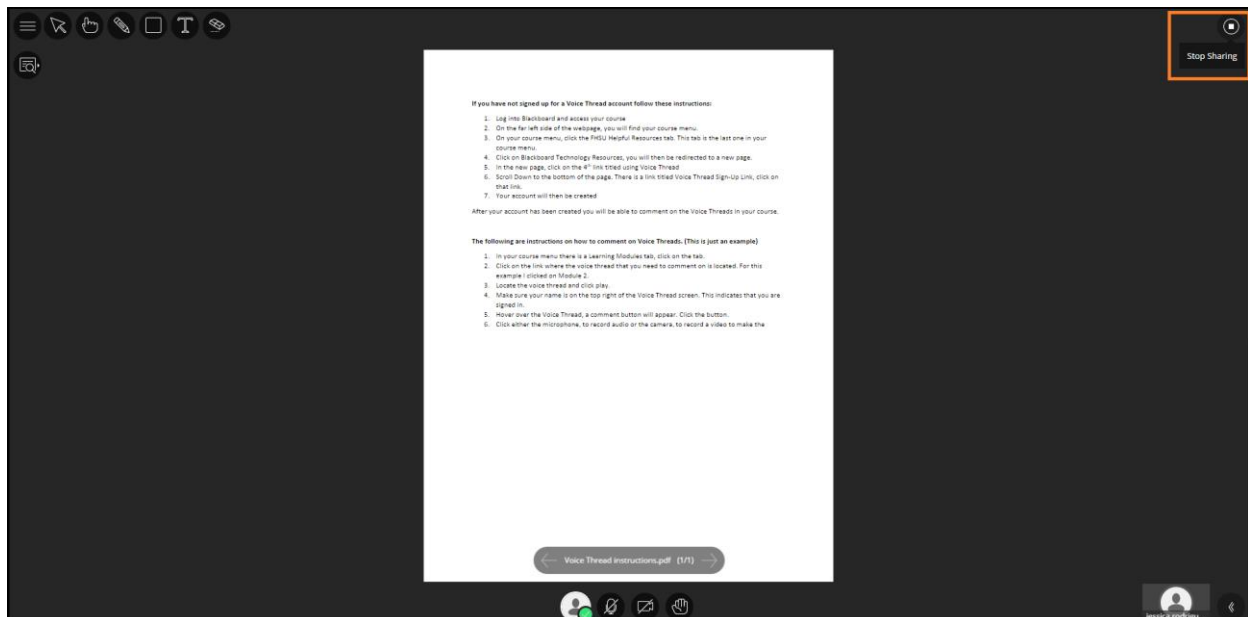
Stop Sharing

If you have not signed up for a Voice Thread account follow these instructions:

1. Log into Blackboard and access your course
2. On the far left side of the webpage, you will find your course menu.
3. On your course menu, click the FHSU Helpful Resources tab. This tab is the last one in your course menu.
4. Click on Blackboard Technology Resources, you will then be redirected to a new page.
5. In the new page, click on the $4^{th}$ link titled using Voice Thread
6. Scroll Down to the bottom of the page. There is a link titled Voice Thread Sign-Up Link, click on that link.
7. Your account will then be created

After your account has been created you will be able to comment on the Voice Threads in your course.

The following are instructions on how to comment on Voice Threads. (This is just an example)

1. In your course menu there is a Learning Modules tab, click on the tab.
2. Click on the link where the voice thread that you need to comment on is located. For this example I clicked on Module 2.
3. Locate the voice thread and click play.
4. Make sure your name is on the top right of the Voice Thread screen. This indicates that you are signed in.
5. Hover over the Voice Thread, a comment button will appear. Click the button.
6. Click either the microphone, to record audio or the camera, to record a video to make the

Voice Thread Instructions.pdf (1/1)

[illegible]